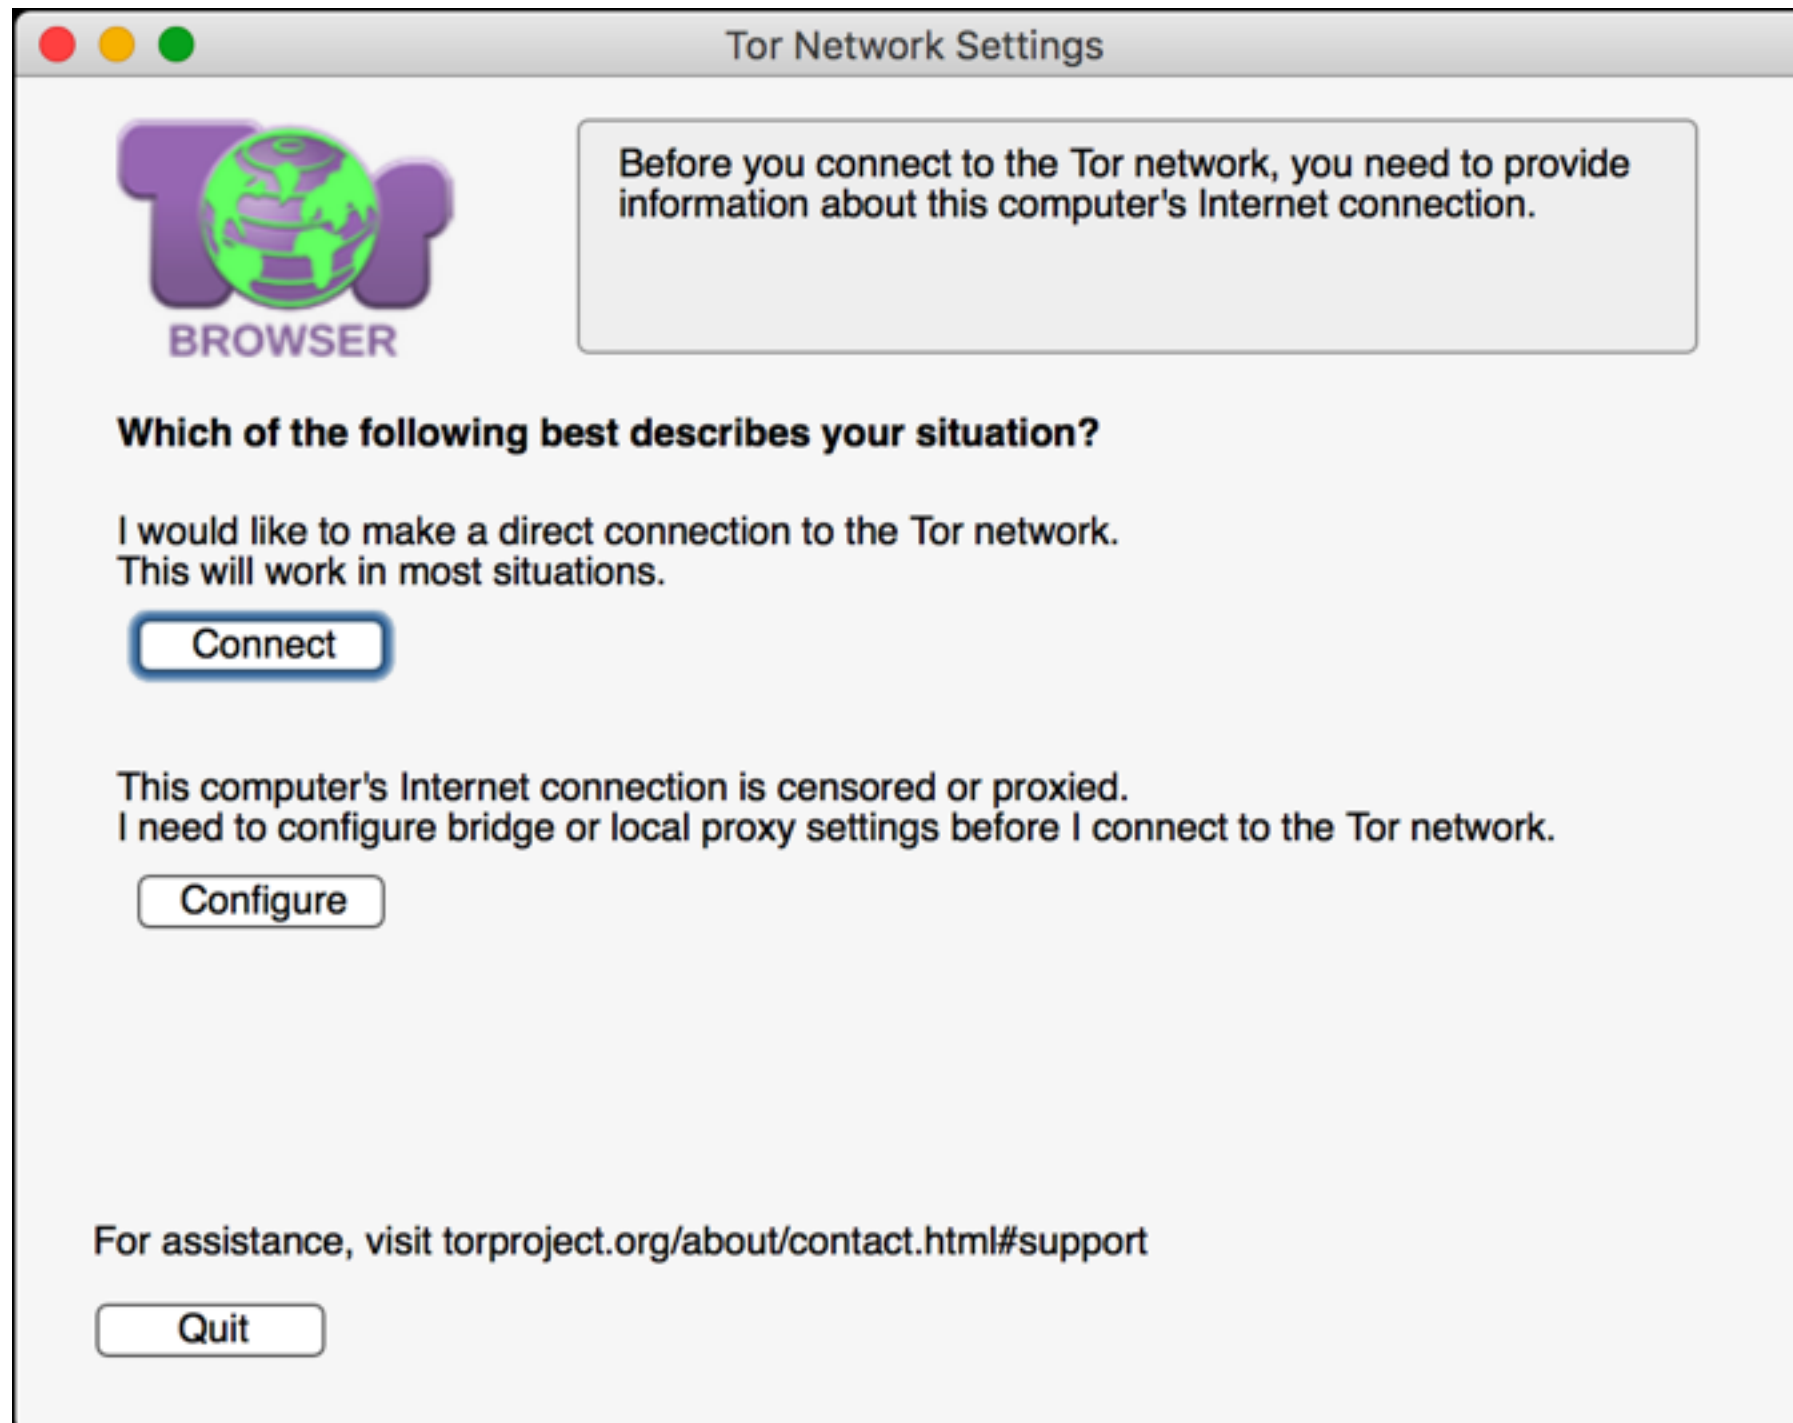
Tor Network Settings

Tor BROWSER

Before you connect to the Tor network, you need to provide information about this computer's Internet connection.

**Which of the following best describes your situation?**

I would like to make a direct connection to the Tor network.
This will work in most situations.

Connect

This computer's Internet connection is censored or proxied.
I need to configure bridge or local proxy settings before I connect to the Tor network.

Configure

For assistance, visit torproject.org/about/contact.html#support

Quit